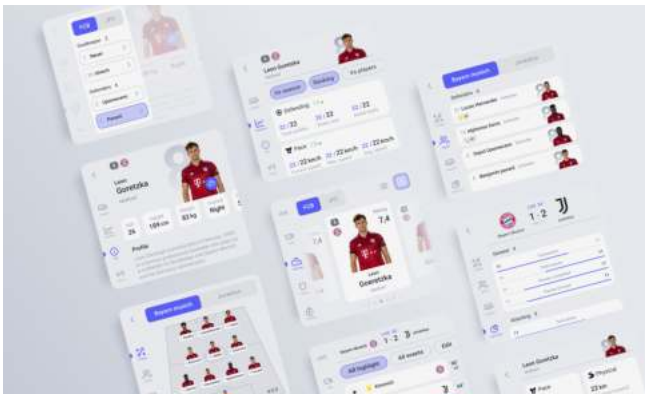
FCB

Goalkeeper

Neuer

Defenders

Upamecano

Leon Goretzka

Leon Goretzka

26

189 cm

82 kg

Right

Profile

Leon Goretzka

Ranking

Vs players

Defending

22/22

22/22

Pace

22/22 km/h

22/22 km/h

FCB

7.4

Leon Goretzka

Bayern munich

Defenders

Lucas Hernandez

Alphonso Davies

Dayot Upamecano

Benjamin pavard

1 : 2

Bayern munich

1 : 2

All matches

All highlights

Leon Goretzka

Pace

Physical

22 km